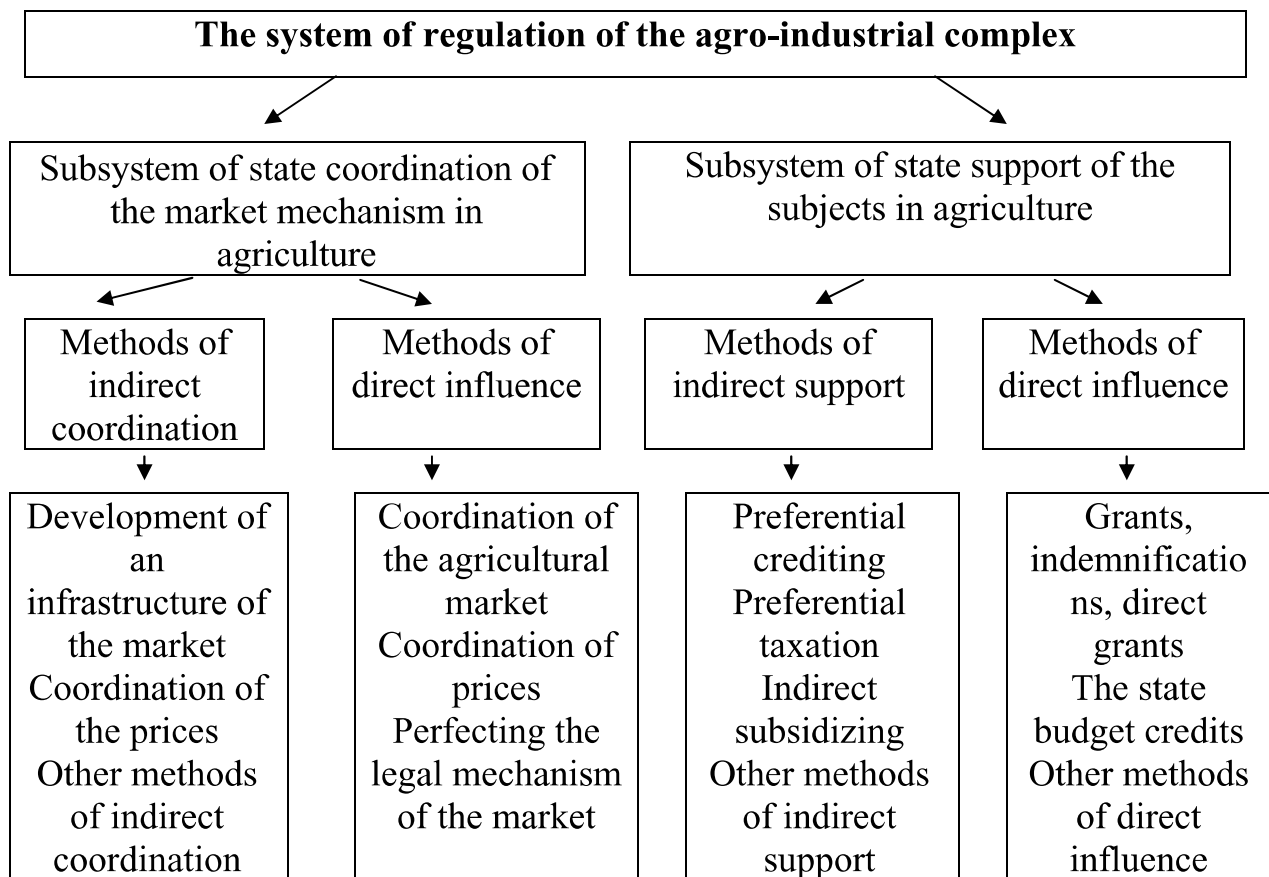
The system of regulation of the agro-industrial complex

Subsystem of state coordination of the market mechanism in agriculture

Subsystem of state support of the subjects in agriculture

Methods of indirect coordination

Methods of direct influence

Methods of indirect support

Methods of direct influence

Development of an infrastructure of the market
Coordination of the prices
Other methods of indirect coordination

Coordination of the agricultural market
Coordination of prices
Perfecting the legal mechanism of the market

Preferential crediting
Preferential taxation
Indirect subsidizing
Other methods of indirect support

Grants, indemnifications, direct grants
The state budget credits
Other methods of direct influence